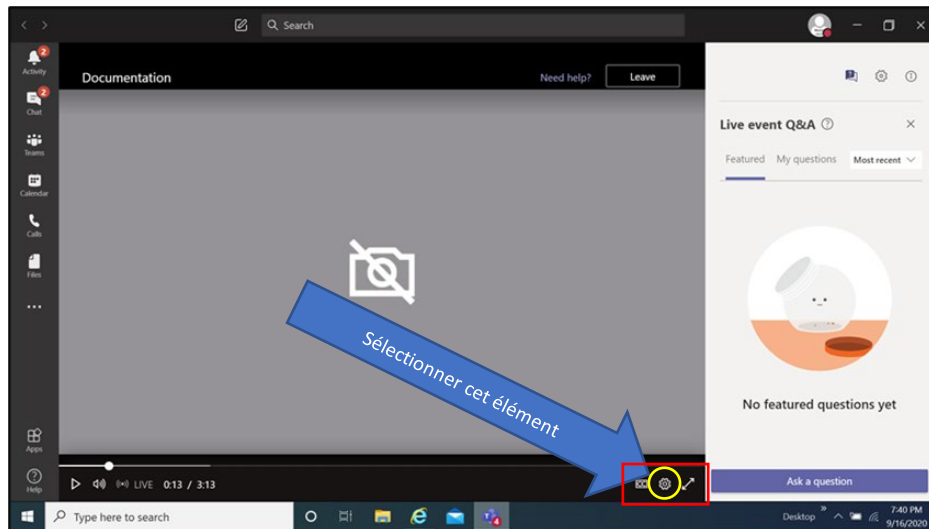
Search

Activity 2
Chat 2
Teams
Calendar
Calls
Files
...
Apps
Help

Documentation
Need help?
Leave

Sélectionner cet élément

LIVE 0:13 / 3:13

Live event Q&A
Featured
My questions
Most recent

No featured questions yet

Ask a question

Type here to search
Desktop
7:40 PM
9/16/2020